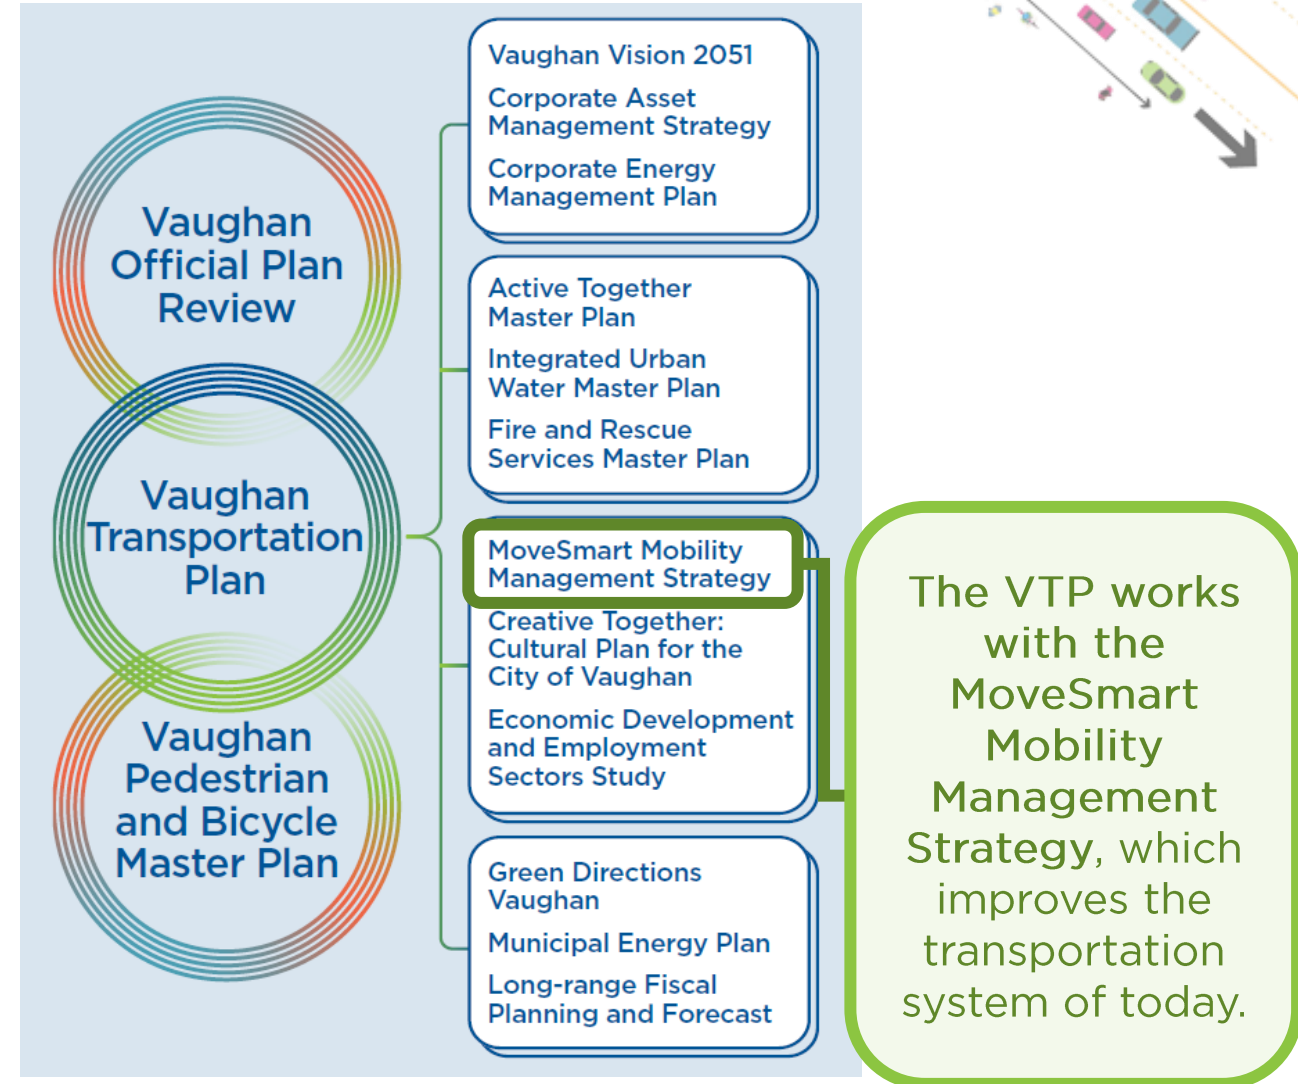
Vaughan Official Plan Review

Vaughan Transportation Plan

Vaughan Pedestrian and Bicycle Master Plan

Vaughan Vision 2051

Corporate Asset Management Strategy

Corporate Energy Management Plan

Active Together Master Plan

Integrated Urban Water Master Plan

Fire and Rescue Services Master Plan

MoveSmart Mobility Management Strategy

Creative Together: Cultural Plan for the City of Vaughan

Economic Development and Employment Sectors Study

Green Directions Vaughan

Municipal Energy Plan

Long-range Fiscal Planning and Forecast

The VTP works with the MoveSmart Mobility Management Strategy, which improves the transportation system of today.